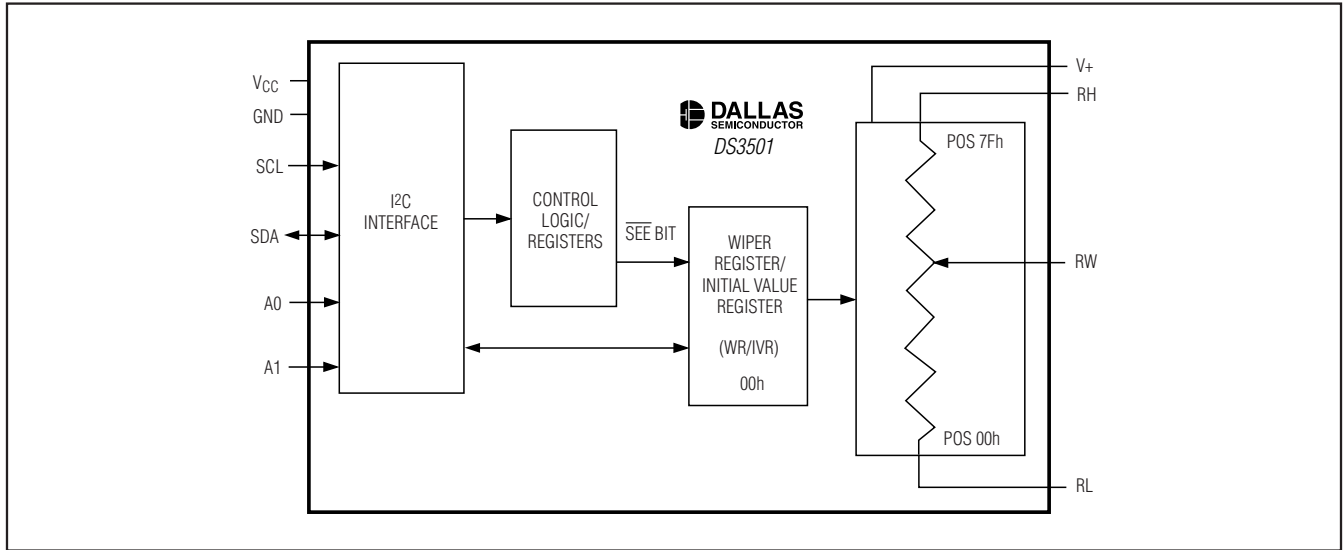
$V_{CC}$
GND
SCL
SDA
A0
A1

$I^2C$ INTERFACE

DALLAS SEMICONDUCTOR
DS3501

CONTROL LOGIC/ REGISTERS

$\overline{SEE}$ BIT

WIPER REGISTER/ INITIAL VALUE REGISTER

(WR/IVR)

00h

POS 7Fh
POS 00h

V+
RH
RW
RL